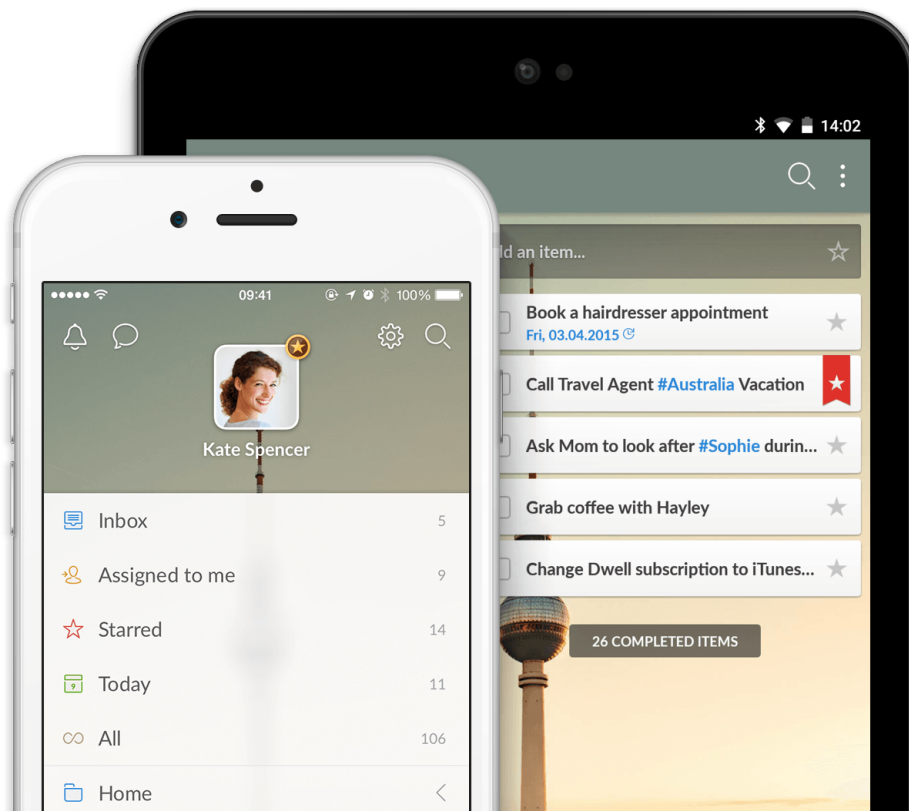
14:02

ld an item...

Book a hairdresser appointment
Fri, 03.04.2015

Call Travel Agent #Australia Vacation

Ask Mom to look after #Sophie durin...

Grab coffee with Hayley

Change Dwell subscription to iTunes...

26 COMPLETED ITEMS

09:41 100%

Kate Spencer

Inbox 5

Assigned to me 9

Starred 14

Today 11

All 106

Home